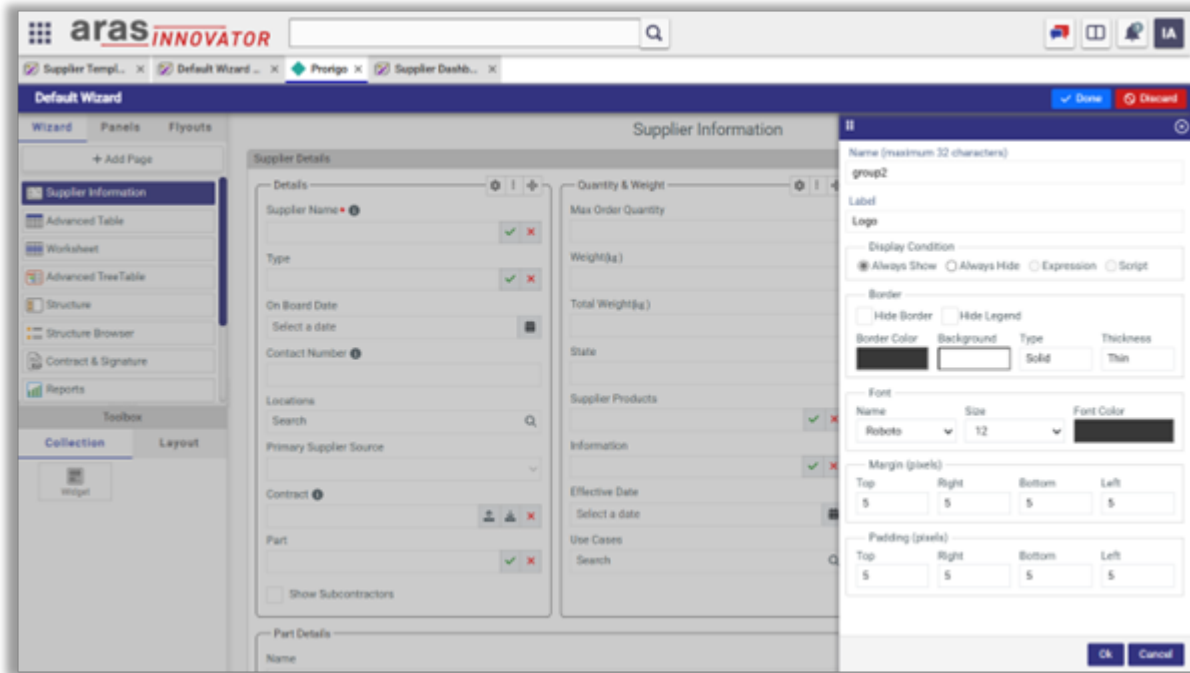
aras INNOVATOR

IA

Supplier Templ... × Default Wizard ... × Prorigo × Supplier Dashb... ×

Default Wizard

Done Discard

Wizard Panels Flyouts

+ Add Page

Supplier Information
Advanced Table
Worksheet
Advanced TreeTable
Structure
Structure Browser
Contract & Signature
Reports

Toolbox

Collection Layout

Widget

Supplier Information

Supplier Details

Details

Supplier Name *

Type

On Board Date

Select a date

Contact Number

Locations

Search

Primary Supplier Source

Contract

Part

Show Subcontractors

Quantity & Weight

Max Order Quantity

Weight(kg)

Total Weight(kg)

State

Supplier Products

Information

Effective Date

Select a date

Use Cases

Search

Part Details

Name

Name (maximum 32 characters)

group2

Label

Logo

Display Condition

Always Show Always Hide Expression Script

Border

Hide Border Hide Legend

Border Color Background Type Thickness

Solid Thin

Font

Name Size Font Color

Roboto 12

Margin (pixels)

| Top | Right | Bottom | Left |
|---|---|---|---|
| 5 | 5 | 5 | 5 |

Padding (pixels)

| Top | Right | Bottom | Left |
|---|---|---|---|
| 5 | 5 | 5 | 5 |

Ok Cancel